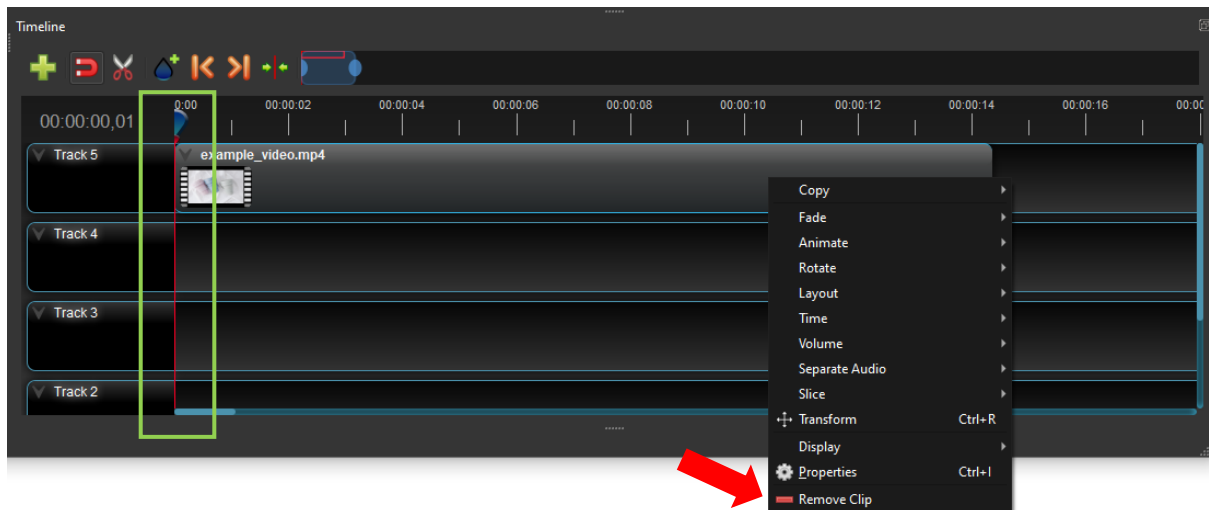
Timeline

00:00:00,01

0:00
00:00:02
00:00:04
00:00:06
00:00:08
00:00:10
00:00:12
00:00:14
00:00:16
00:0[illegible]

Track 5
example_video.mp4
Track 4
Track 3
Track 2

Copy
Fade
Animate
Rotate
Layout
Time
Volume
Separate Audio
Slice
Transform Ctrl+R
Display
Properties Ctrl+I
Remove Clip